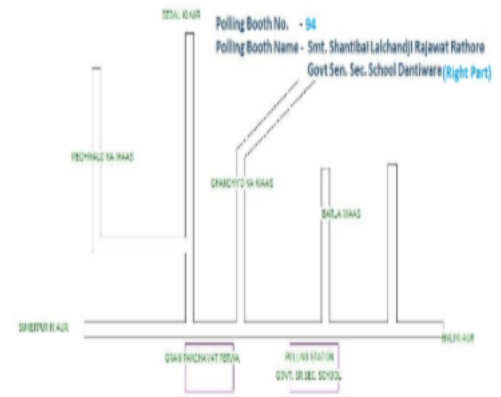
DEDAL KI AUR

Polling Booth No. - 94
Polling Booth Name - Smt. Shantibai Lalchandji Rajawat Rathore Govt Sen. Sec. School Dantiwara (Right Part)

MEGHWALO KA WAAS

GHASCHIYO KA WAAS

BARLA WAAS

SANDERAV KI AUR

GRAM PANCHAYAT TERVA

POLLING STATION
GOVT. SR.SEC. SCHOOL

MALPA AUR